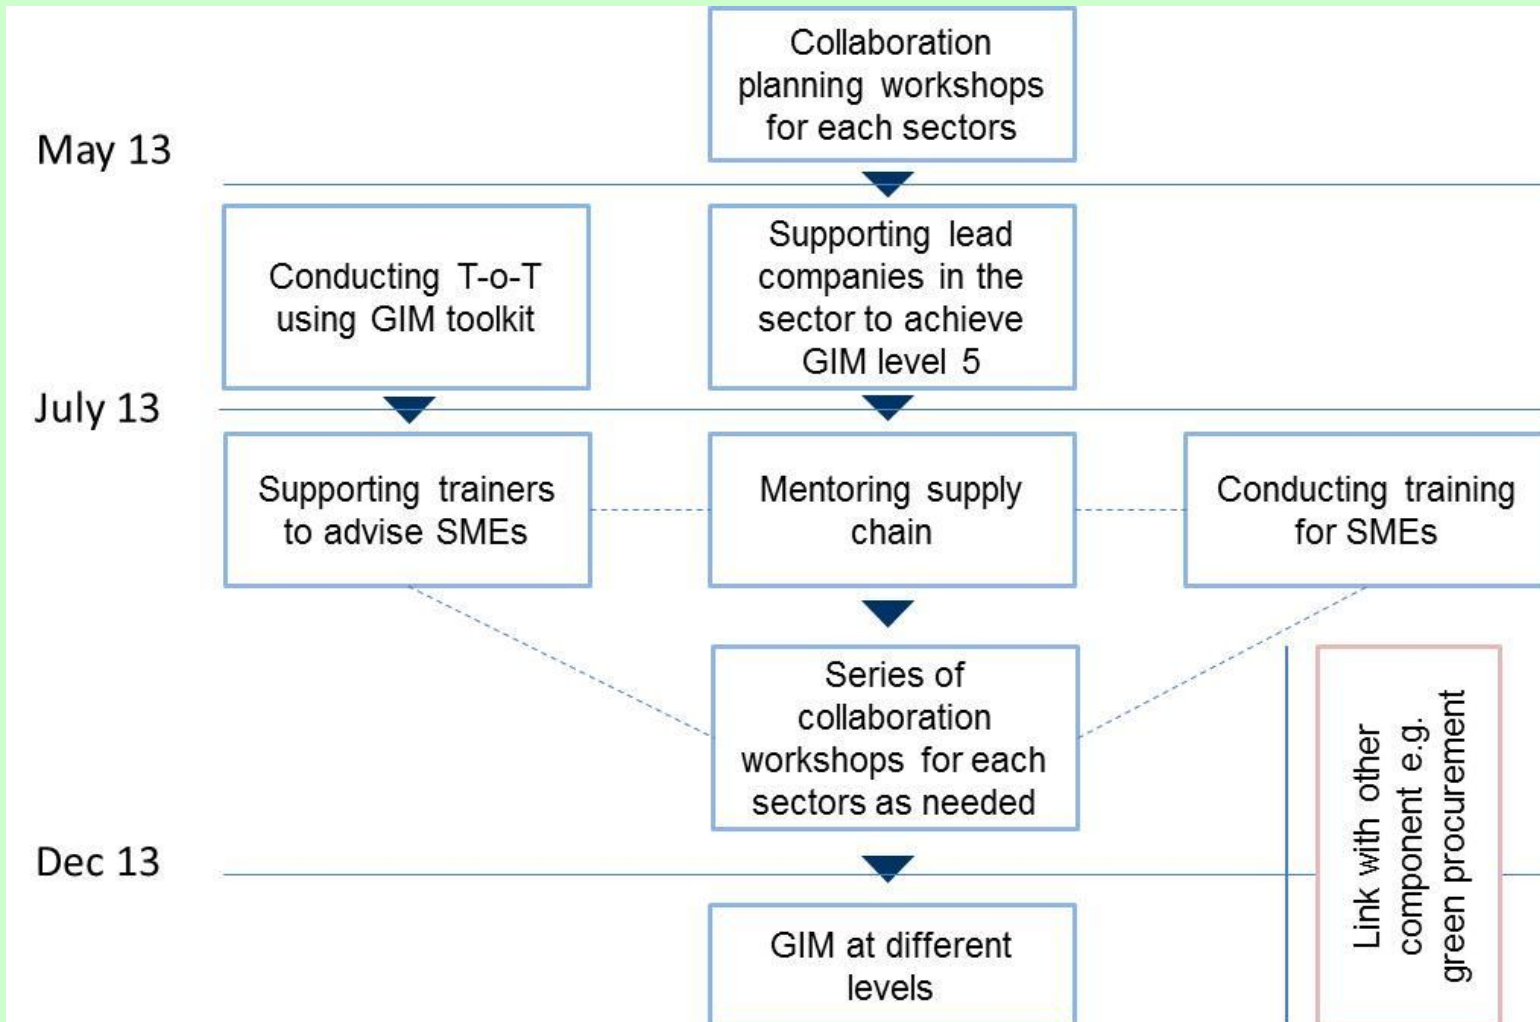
Collaboration planning workshops for each sectors

May 13

Conducting T-o-T using GIM toolkit

Supporting lead companies in the sector to achieve GIM level 5

July 13

Supporting trainers to advise SMEs

Mentoring supply chain

Conducting training for SMEs

Series of collaboration workshops for each sectors as needed

Link with other component e.g. green procurement

Dec 13

GIM at different levels